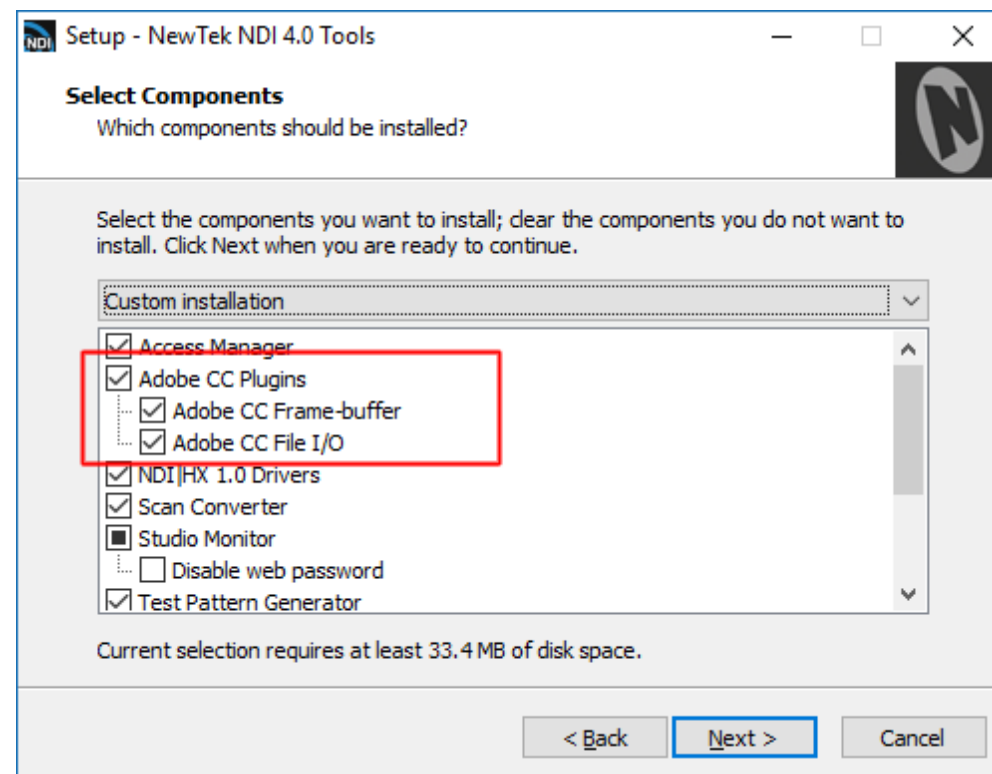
NDI Setup - NewTek NDI 4.0 Tools

Select Components
Which components should be installed?

Select the components you want to install; clear the components you do not want to install. Click Next when you are ready to continue.

Custom installation

Access Manager
Adobe CC Plugins
Adobe CC Frame-buffer
Adobe CC File I/O
NDI|HX 1.0 Drivers
Scan Converter
Studio Monitor
Disable web password
Test Pattern Generator

Current selection requires at least 33.4 MB of disk space.

< Back
Next >
Cancel